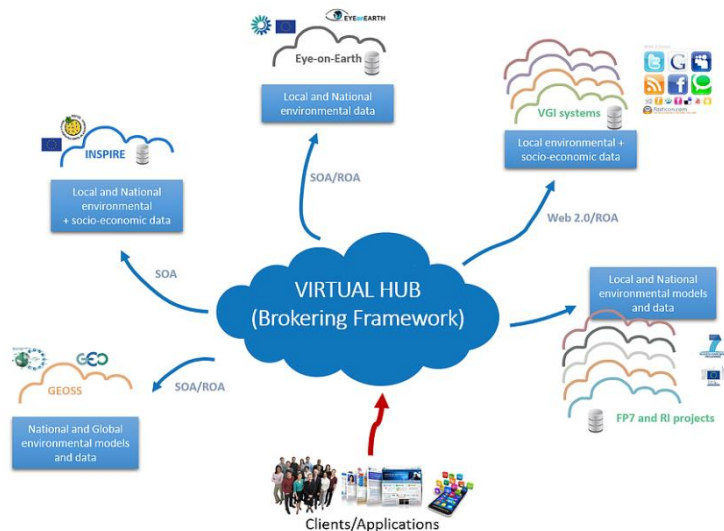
EYEonEARTH

Eye-on-Earth

Local and National environmental data

SOA/ROA

INSPIRE

Local and National environmental + socio-economic data

SOA

VGI systems

Local environmental + socio-economic data

Web 2.0/ROA

VIRTUAL HUB
(Brokering Framework)

Local and National environmental models and data

FP7 and RI projects

GEO

GEOSS

SOA/ROA

National and Global environmental models and data

Clients/Applications